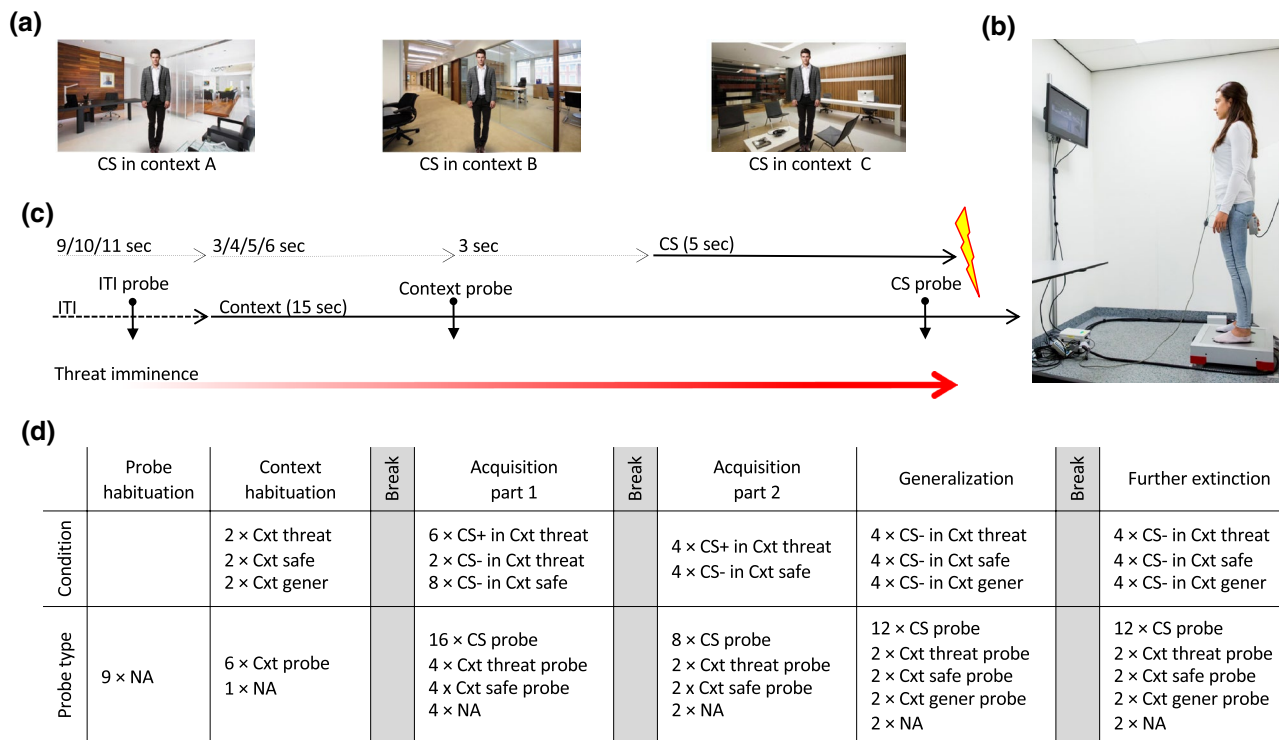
(a)

CS in context A

CS in context B

CS in context C

(b)

(c)

9/10/11 sec

3/4/5/6 sec

3 sec

CS (5 sec)

ITI probe

Context probe

CS probe

ITI

Context (15 sec)

Threat imminence

(d)

| | Probe habituation | Context habituation | Break | Acquisition part 1 | Break | Acquisition part 2 | Generalization | Break | Further extinction |
|---|---|---|---|---|---|---|---|---|---|
| Condition | | 2 × Cxt threat<br>2 × Cxt safe<br>2 × Cxt gener | | 6 × CS+ in Cxt threat<br>2 × CS- in Cxt threat<br>8 × CS- in Cxt safe | | 4 × CS+ in Cxt threat<br>4 × CS- in Cxt safe | 4 × CS- in Cxt threat<br>4 × CS- in Cxt safe<br>4 × CS- in Cxt gener | | 4 × CS- in Cxt threat<br>4 × CS- in Cxt safe<br>4 × CS- in Cxt gener |
| Probe type | 9 × NA | 6 × Cxt probe<br>1 × NA | | 16 × CS probe<br>4 × Cxt threat probe<br>4 x Cxt safe probe<br>4 × NA | | 8 × CS probe<br>2 × Cxt threat probe<br>2 x Cxt safe probe<br>2 × NA | 12 × CS probe<br>2 × Cxt threat probe<br>2 × Cxt safe probe<br>2 × Cxt gener probe<br>2 × NA | | 12 × CS probe<br>2 × Cxt threat probe<br>2 × Cxt safe probe<br>2 × Cxt gener probe<br>2 × NA |